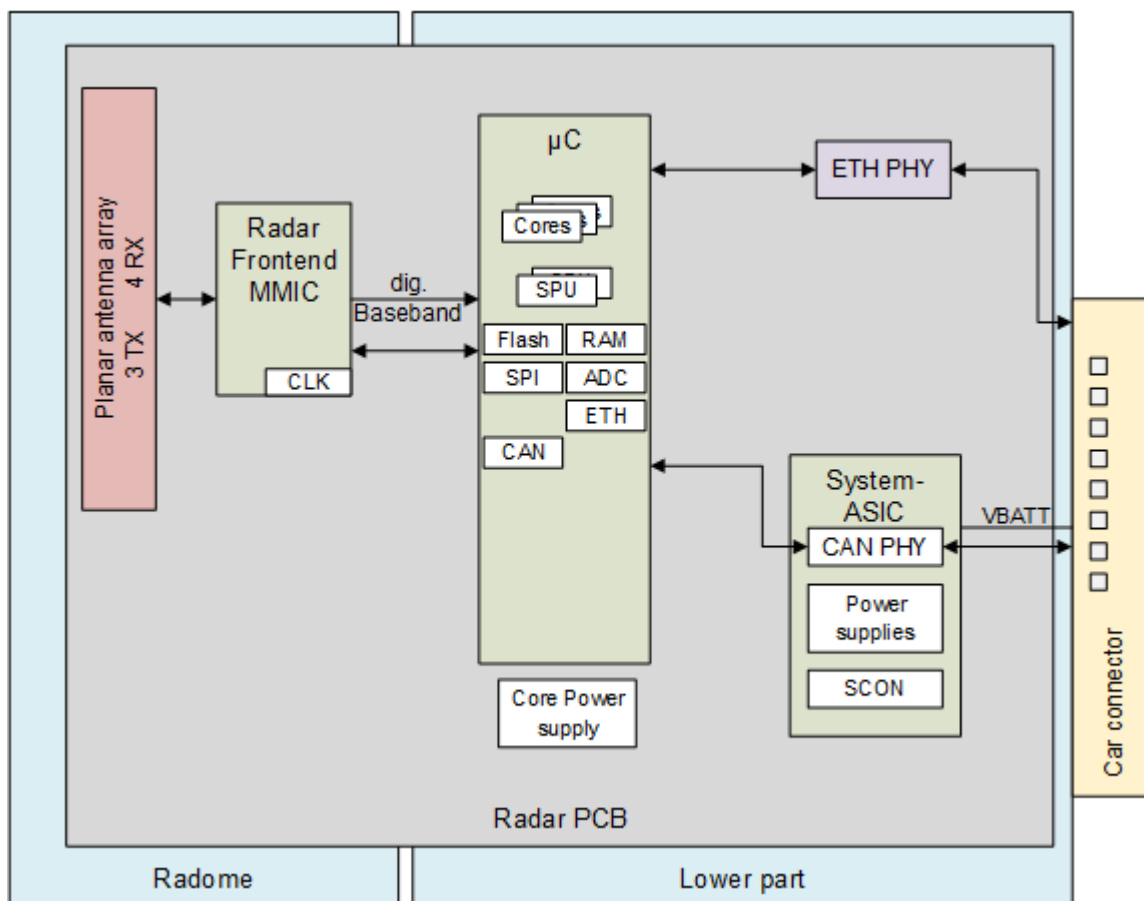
Planar antenna array
3 TX 4 RX

Radar Frontend MMIC

CLK

dig. Baseband

µC

Cores

SPU

Flash

RAM

SPI

ADC

ETH

CAN

ETH PHY

System-ASIC

VBATT

CAN PHY

Power supplies

SCON

Core Power supply

Car connector

Radar PCB

Radome

Lower part